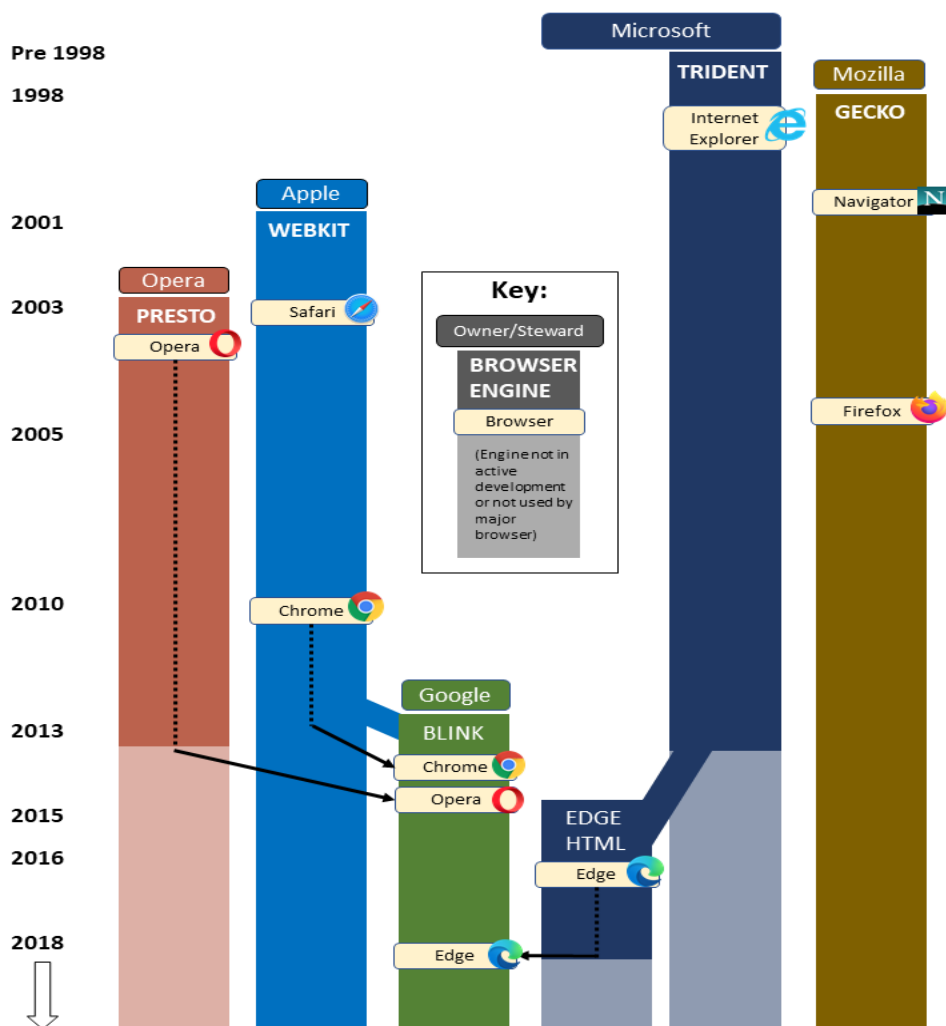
Pre 1998
1998
2001
2003
2005
2010
2013
2015
2016
2018

Microsoft
TRIDENT
Internet Explorer

Mozilla
GECKO
Navigator
Firefox

Apple
WEBKIT
Safari
Chrome

Opera
PRESTO
Opera

Key:
Owner/Steward
BROWSER ENGINE
Browser
(Engine not in active development or not used by major browser)

Google
BLINK
Chrome
Opera
Edge

EDGE HTML
Edge